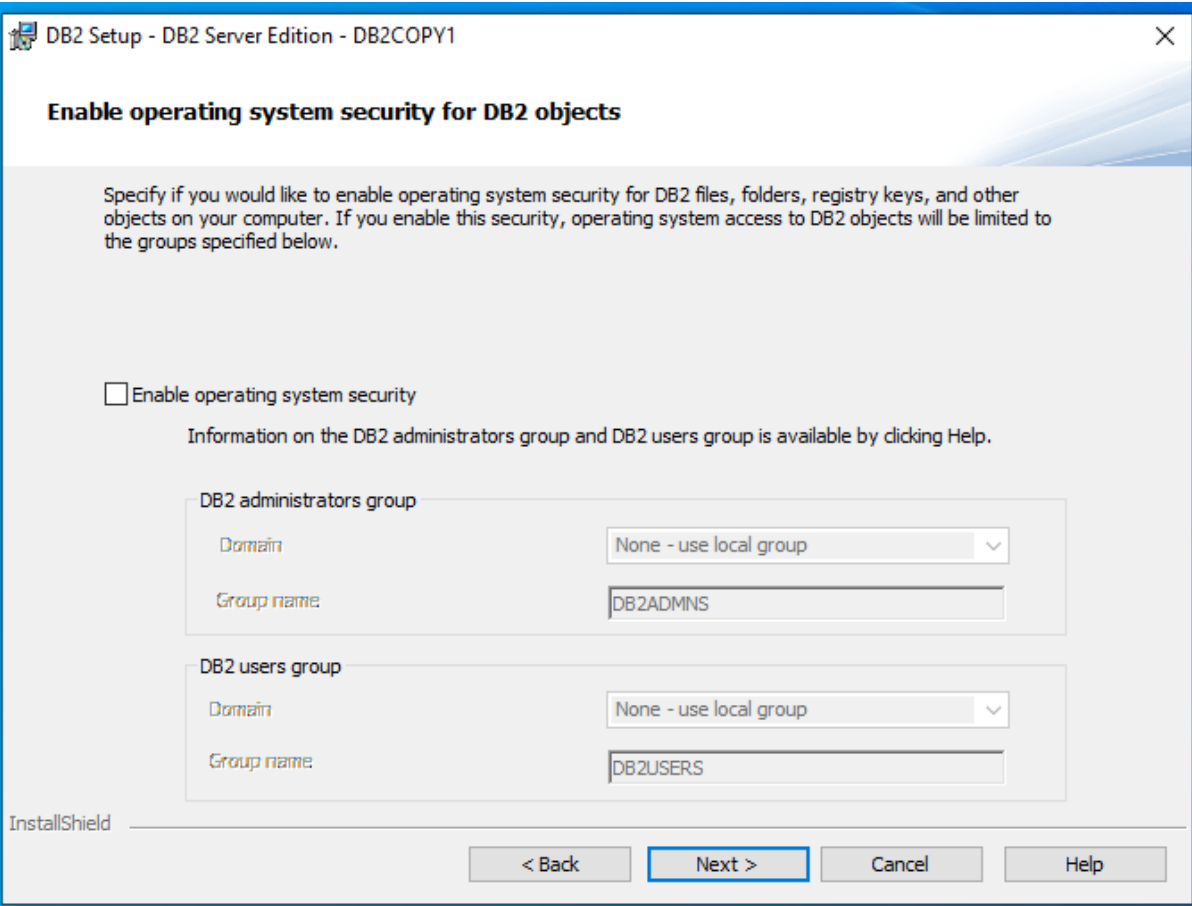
DB2 Setup - DB2 Server Edition - DB2COPY1

Enable operating system security for DB2 objects

Specify if you would like to enable operating system security for DB2 files, folders, registry keys, and other objects on your computer. If you enable this security, operating system access to DB2 objects will be limited to the groups specified below.

Enable operating system security

Information on the DB2 administrators group and DB2 users group is available by clicking Help.

DB2 administrators group

Domain

None - use local group

Group name

DB2ADMNS

DB2 users group

Domain

None - use local group

Group name

DB2USERS

InstallShield

< Back

Next >

Cancel

Help